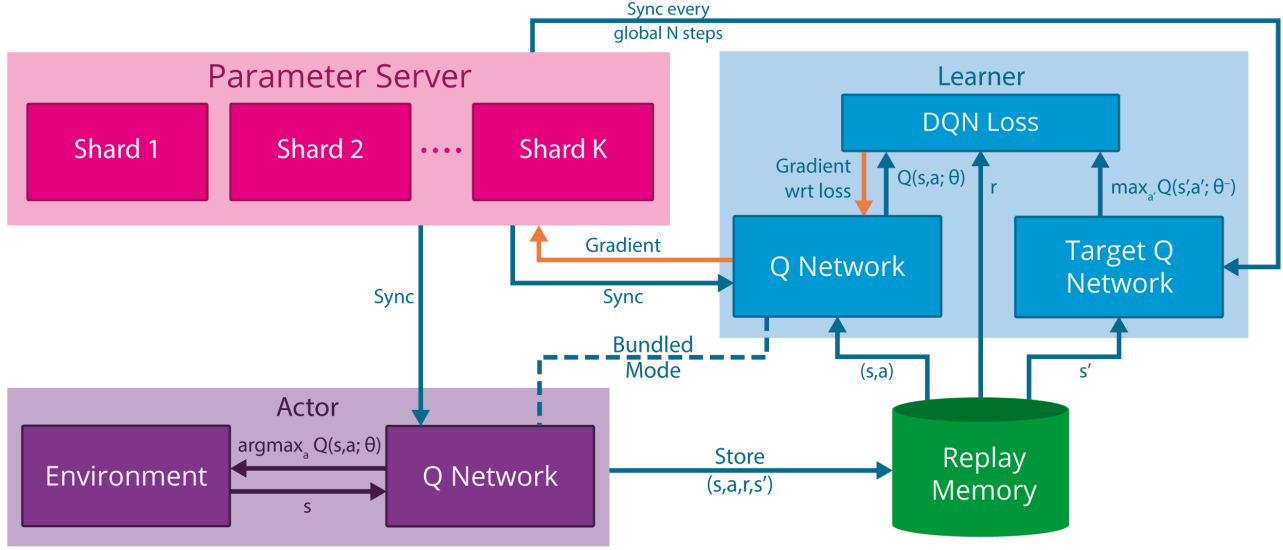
Sync every global N steps

Parameter Server

Shard 1

Shard 2

Shard K

Learner

DQN Loss

Gradient wrt loss

$Q(s,a;\theta)$

r

$\max_{a'} Q(s',a';\theta^-)$

Gradient

Q Network

Target Q Network

Sync

Sync

Bundled Mode

(s,a)

s'

Actor

Environment

$\text{argmax}_a Q(s,a;\theta)$

s

Q Network

Store (s,a,r,s')

Replay Memory